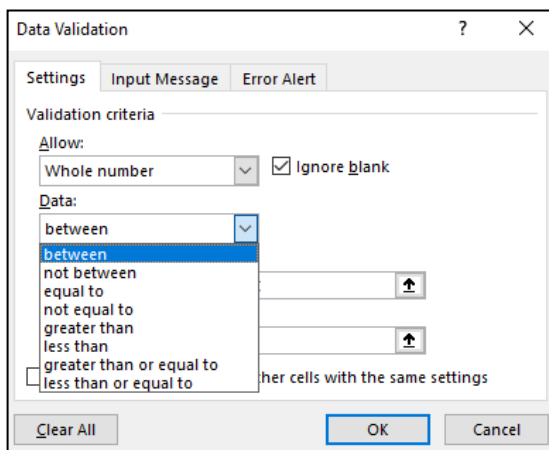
Data Validation
?
×
Settings
Input Message
Error Alert
Validation criteria
Allow:
Whole number
Ignore blank
Data:
between
between
not between
equal to
not equal to
greater than
less than
greater than or equal to
less than or equal to
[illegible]ther cells with the same settings
Clear All
OK
Cancel